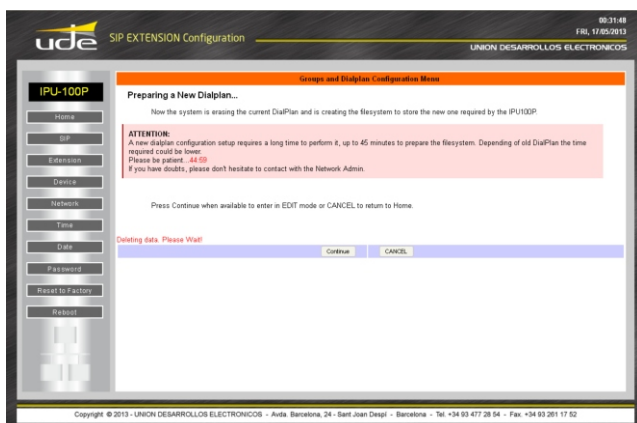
ude SIP EXTENSION Configuration

00:31:48
FRI, 17/05/2013
UNION DESARROLLOS ELECTRONICOS

IPU-100P

Home
SIP
Extension
Device
Network
Time
Date
Password
Reset to Factory
Reboot

Groups and Dialplan Configuration Menu

Preparing a New Dialplan...

Now the system is erasing the current DialPlan and is creating the filesystem to store the new one required by the IPU100P.

ATTENTION:
A new dialplan configuration setup requires a long time to perform it, up to 45 minutes to prepare the filesystem. Depending of old DialPlan the time required could be lower.
Please be patient....44:59
If you have doubts, please don't hesitate to contact with the Network Admin.

Press Continue when available to enter in EDIT mode or CANCEL to return to Home.

Deleting data. Please Wait!

Continue CANCEL

Copyright © 2013 - UNION DESARROLLOS ELECTRONICOS - Avda. Barcelona, 24 - Sant Joan Despí - Barcelona - Tel. +34 93 477 28 54 - Fax. +34 93 261 17 52